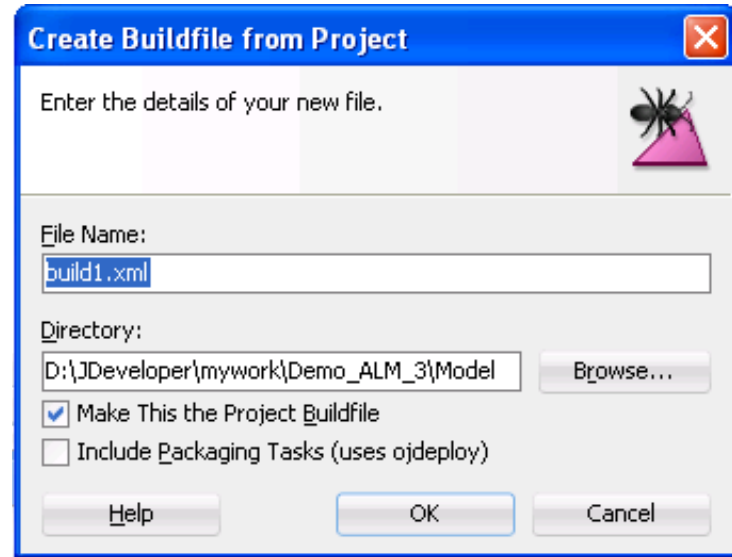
Create Buildfile from Project

Enter the details of your new file.

File Name:
build1.xml

Directory:
D:\JDeveloper\mywork\Demo_ALM_3\Model
Browse...

Make This the Project Buildfile
Include Packaging Tasks (uses ojdeploy)

Help
OK
Cancel